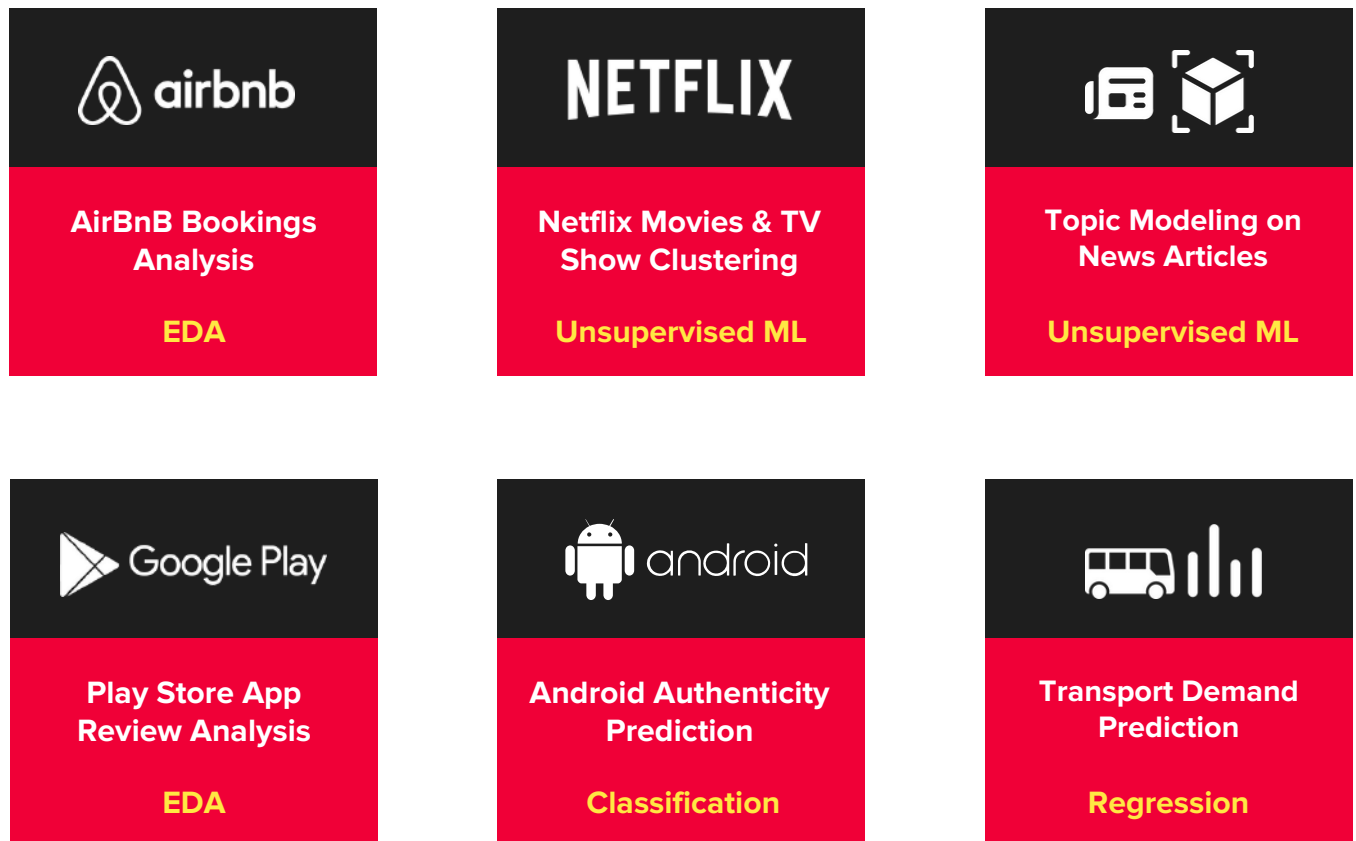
airbnb

AirBnB Bookings Analysis

EDA

NETFLIX

Netflix Movies & TV Show Clustering

Unsupervised ML

Topic Modeling on News Articles

Unsupervised ML

Google Play

Play Store App Review Analysis

EDA

android

Android Authenticity Prediction

Classification

Transport Demand Prediction

Regression